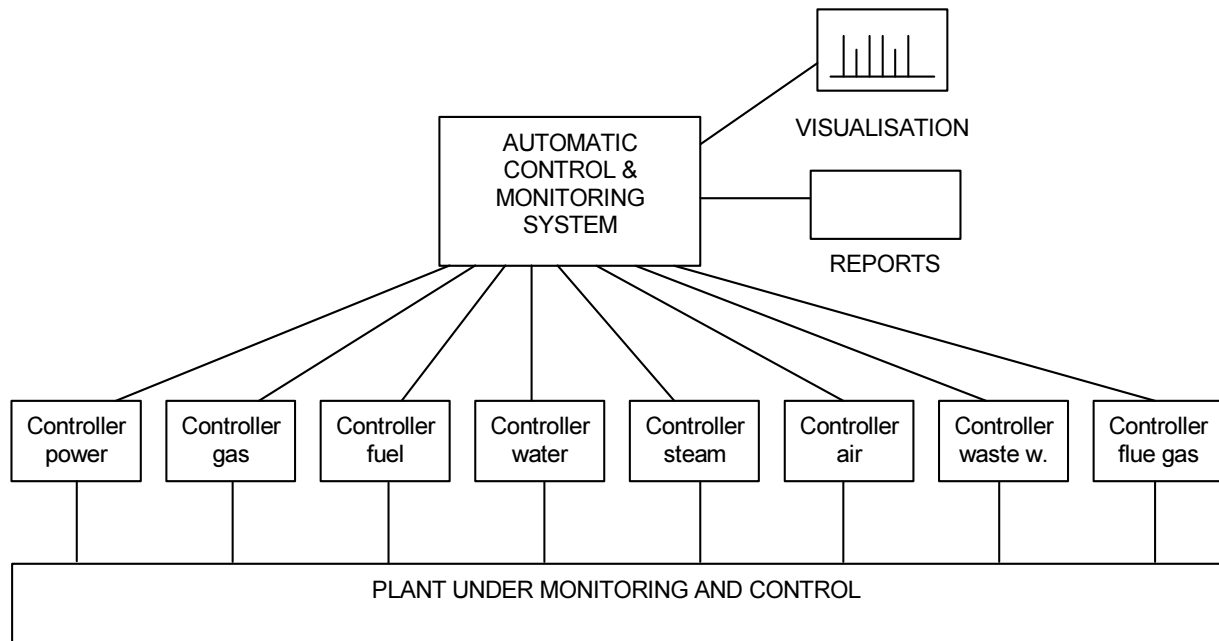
VISUALISATION

AUTOMATIC CONTROL & MONITORING SYSTEM

REPORTS

Controller power

Controller gas

Controller fuel

Controller water

Controller steam

Controller air

Controller waste w.

Controller flue gas

PLANT UNDER MONITORING AND CONTROL